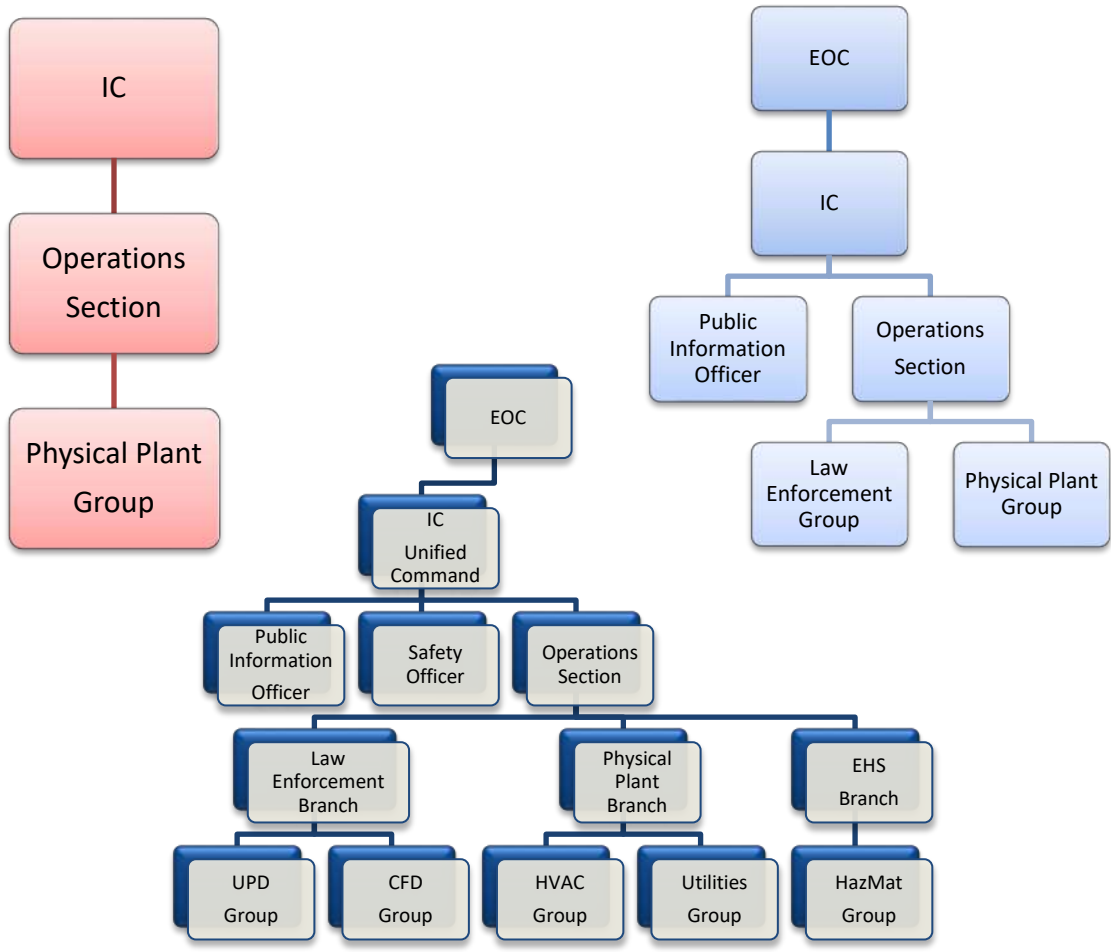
IC

Operations Section

Physical Plant Group

EOC

IC

Public Information Officer

Operations Section

Law Enforcement Group

Physical Plant Group

EOC

IC Unified Command

Public Information Officer

Safety Officer

Operations Section

Law Enforcement Branch

Physical Plant Branch

EHS Branch

UPD Group

CFD Group

HVAC Group

Utilities Group

HazMat Group